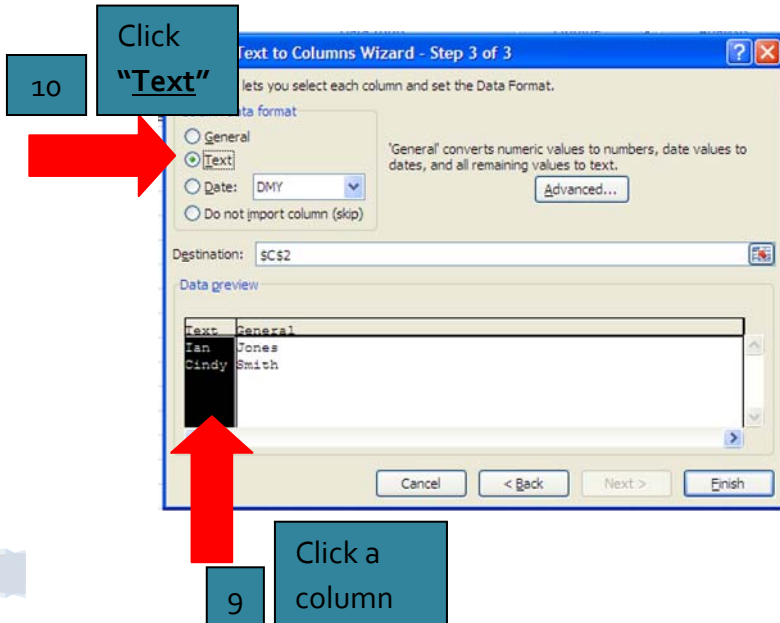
10

Click **"Text"**

Text to Columns Wizard - Step 3 of 3

? X

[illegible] lets you select each column and set the Data Format.

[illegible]ata format

General

Text

Date: DMY

Do not import column (skip)

'General' converts numeric values to numbers, date values to dates, and all remaining values to text.

Advanced...

Destination: $C$2

Data preview

| Text | General |
|---|---|
| Ian | Jones |
| Cindy | Smith |

Cancel

< Back

Next >

Finish

9

Click a column